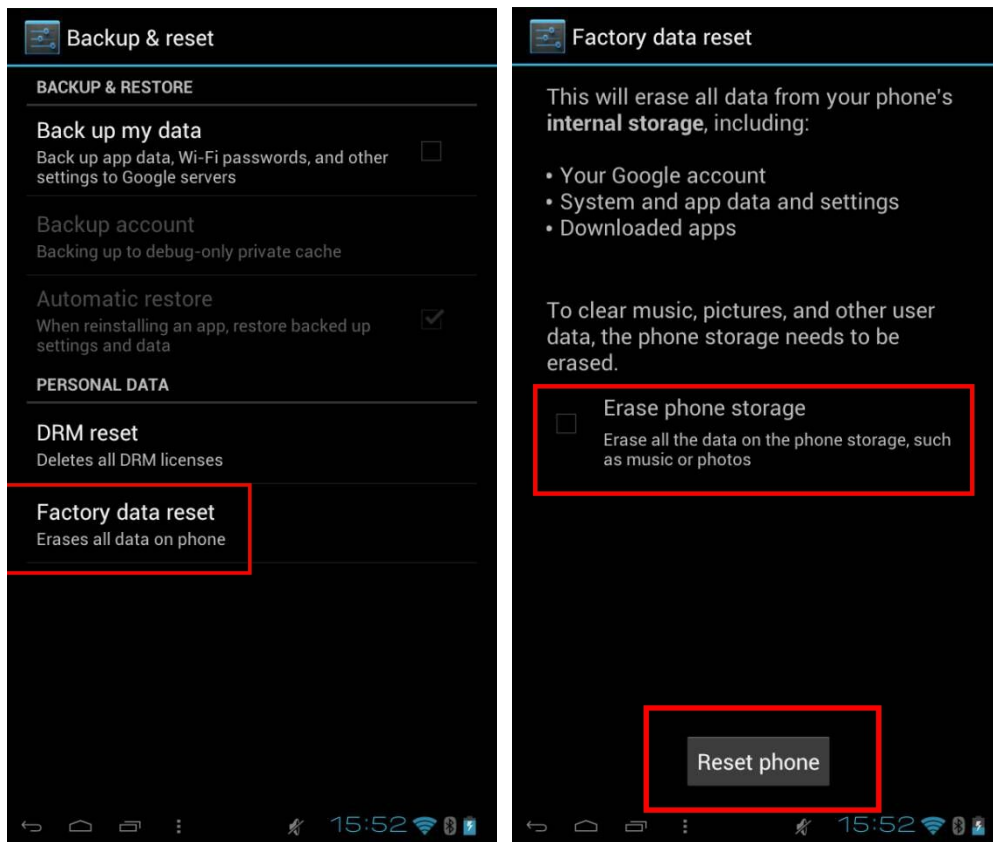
Backup & reset

BACKUP & RESTORE

Back up my data
Back up app data, Wi-Fi passwords, and other settings to Google servers

Backup account
Backing up to debug-only private cache

Automatic restore
When reinstalling an app, restore backed up settings and data

PERSONAL DATA

DRM reset
Deletes all DRM licenses

Factory data reset
Erases all data on phone

15:52

Factory data reset

This will erase all data from your phone's **internal storage**, including:

• Your Google account
• System and app data and settings
• Downloaded apps

To clear music, pictures, and other user data, the phone storage needs to be erased.

Erase phone storage
Erase all the data on the phone storage, such as music or photos

Reset phone

15:52